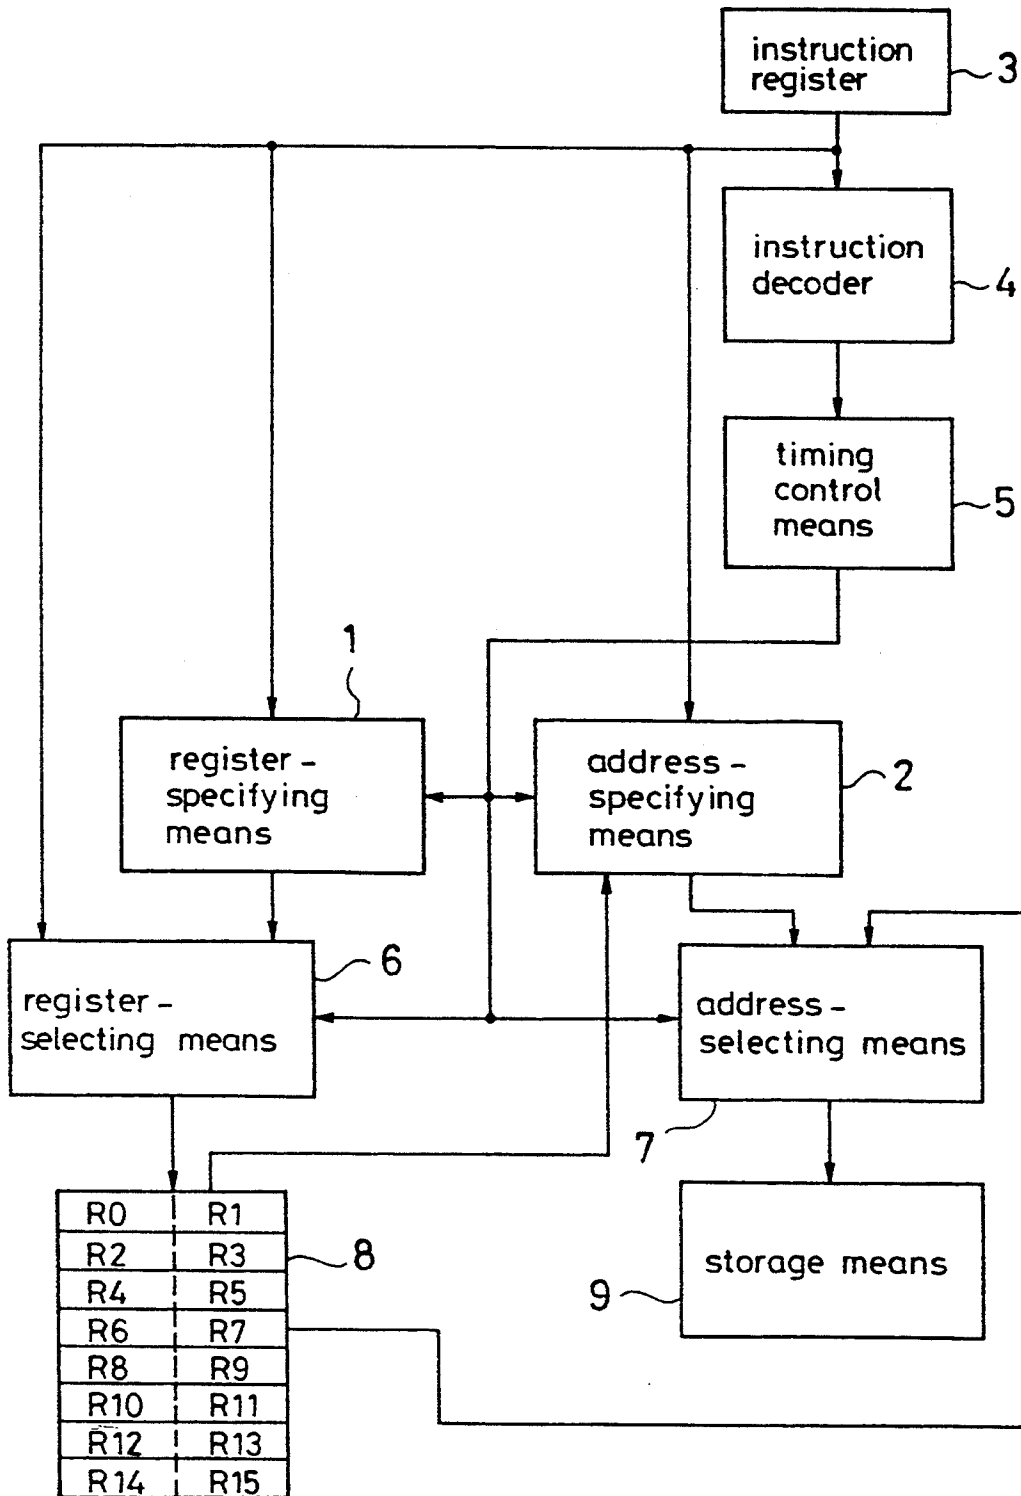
instruction register
3

instruction decoder
4

timing control means
5

1

register - specifying means

address - specifying means
2

register - selecting means
6

address - selecting means

7

| R0 | R1 |
|---|---|
| R2 | R3 |
| R4 | R5 |
| R6 | R7 |
| R8 | R9 |
| R10 | R11 |
| R12 | R13 |
| R14 | R15 |

8

storage means
9